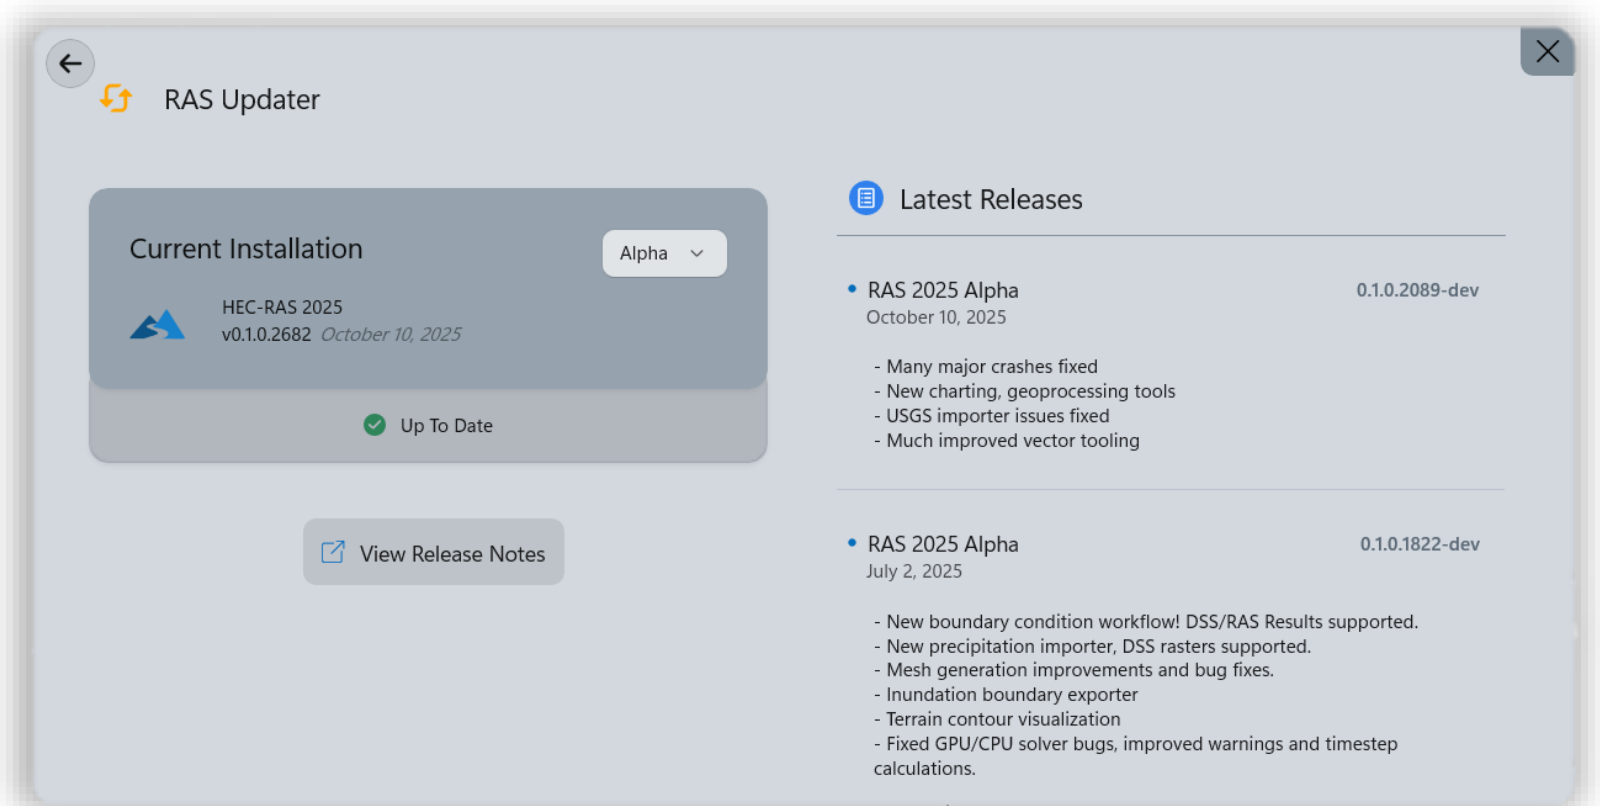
RAS Updater

Current Installation

Alpha

HEC-RAS 2025
v0.1.0.2682 October 10, 2025

Up To Date

View Release Notes

Latest Releases

• RAS 2025 Alpha
October 10, 2025

0.1.0.2089-dev

- Many major crashes fixed
- New charting, geoprocessing tools
- USGS importer issues fixed
- Much improved vector tooling

• RAS 2025 Alpha
July 2, 2025

0.1.0.1822-dev

- New boundary condition workflow! DSS/RAS Results supported.
- New precipitation importer, DSS rasters supported.
- Mesh generation improvements and bug fixes.
- Inundation boundary exporter
- Terrain contour visualization
- Fixed GPU/CPU solver bugs, improved warnings and timestep calculations.